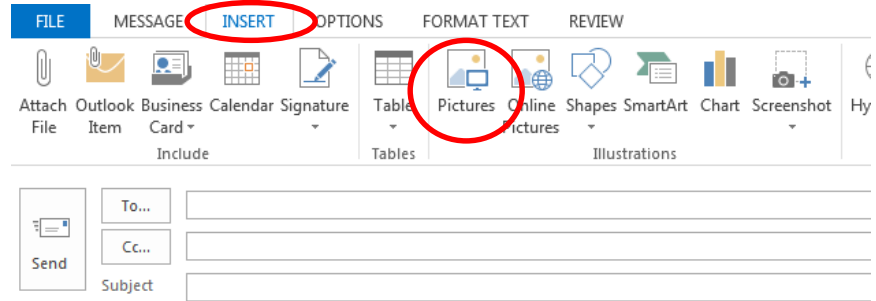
FILE MESSAGE INSERT OPTIONS FORMAT TEXT REVIEW

Attach File
Outlook Item
Business Card
Calendar
Signature
Include

Table
Tables

Pictures
Online Pictures
Shapes
SmartArt
Chart
Screenshot
Illustrations

Hy

Send
To...
Cc...
Subject